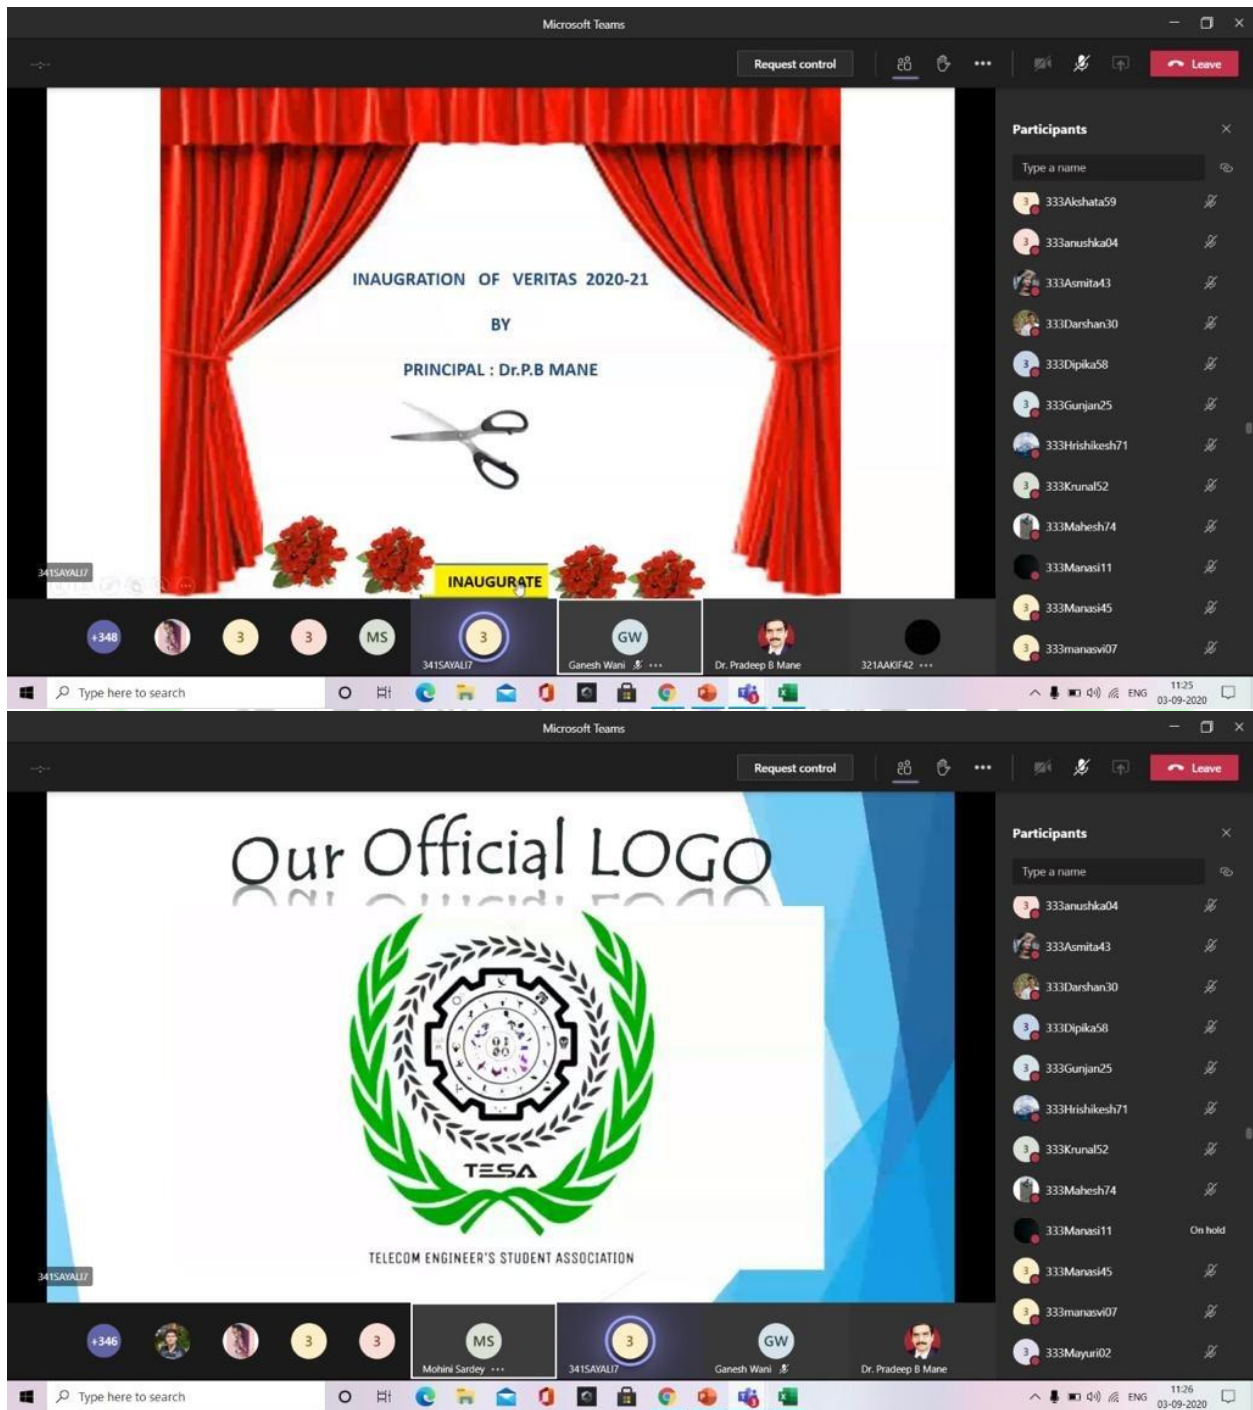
Microsoft Teams

Request control

Leave

INAUGRATION OF VERITAS 2020-21

BY

PRINCIPAL : Dr.P.B MANE

INAUGURATE

341SAYALI7

Participants

Type a name

333Akshata59
333anushka04
333Asmita43
333Darshan30
333Dipika58
333Gunjan25
333Hrishikesh71
333Krunal52
333Mahesh74
333Manasi11
333Manasi45
333manasvi07

+348 3 3 MS 3 GW

341SAYALI7

Ganesh Wani

Dr. Pradeep B Mane

321AAKIF42

Type here to search

ENG 11:25 03-09-2020

Microsoft Teams

Request control

Leave

Our Official LOGO

TESA

TELECOM ENGINEER'S STUDENT ASSOCIATION

341SAYALI7

Participants

Type a name

333anushka04
333Asmita43
333Darshan30
333Dipika58
333Gunjan25
333Hrishikesh71
333Krunal52
333Mahesh74
333Manasi11 On hold
333Manasi45
333manasvi07
333Mayuri02

+346 3 3 MS 3 GW

Mohini Sardey

341SAYALI7

Ganesh Wani

Dr. Pradeep B Mane

Type here to search

ENG 11:26 03-09-2020